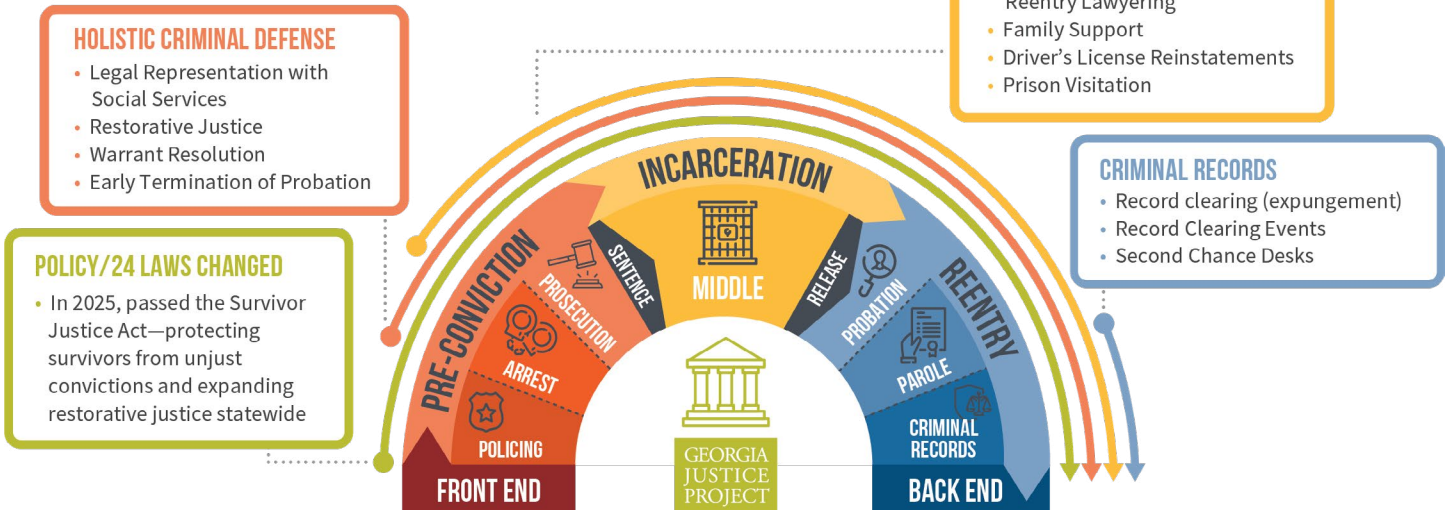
Reentry Lawyering
• Family Support
• Driver's License Reinstatements
• Prison Visitation

HOLISTIC CRIMINAL DEFENSE
• Legal Representation with Social Services
• Restorative Justice
• Warrant Resolution
• Early Termination of Probation

CRIMINAL RECORDS
• Record clearing (expungement)
• Record Clearing Events
• Second Chance Desks

POLICY/24 LAWS CHANGED
• In 2025, passed the Survivor Justice Act—protecting survivors from unjust convictions and expanding restorative justice statewide

INCARCERATION

PRE-CONVICTION

SENTENCE

MIDDLE

RELEASE

REENTRY

PROSECUTION

PROBATION

ARREST

PAROLE

POLICING

CRIMINAL RECORDS

GEORGIA JUSTICE PROJECT

FRONT END

BACK END